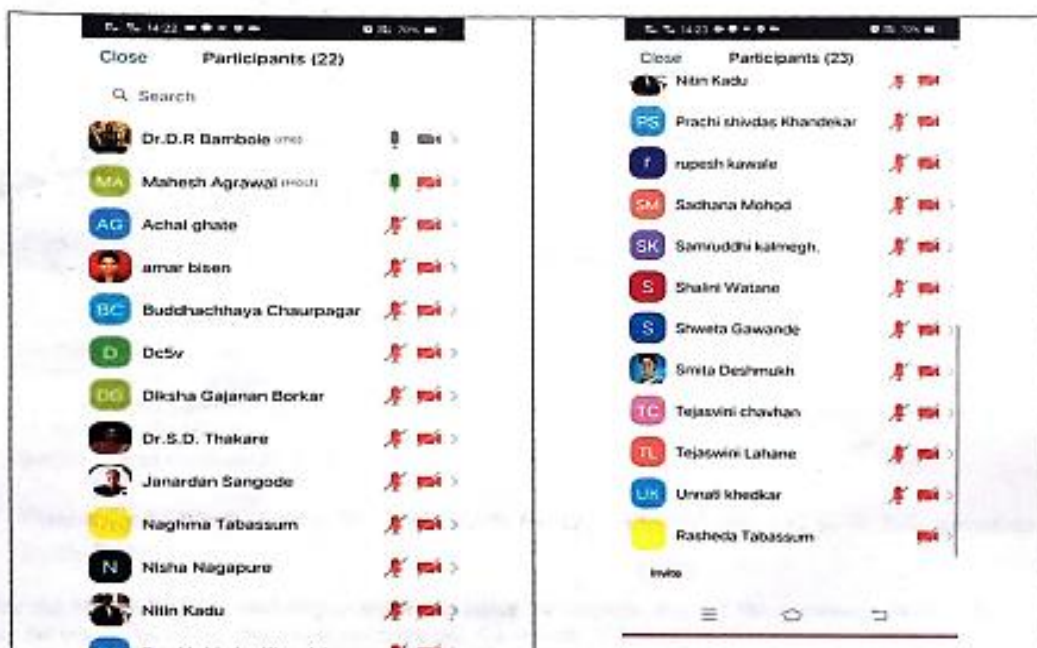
14:22 70%

Close Participants (22)

Search

Dr.D.R Bambole (Me)

MA Mahesh Agrawal (Host)

AG Achal ghate

amar bisen

BC Buddhachhaya Chaurpagar

D De5v

DG Diksha Gajanan Borkar

Dr.S.D. Thakare

Janardan Sangode

Naghma Tabassum

N Nisha Nagapure

Nitin Kadu

14:23 70%

Close Participants (23)

Nitin Kadu

PS Prachi shivdas Khandekar

r rupesh kawale

SM Sadhana Mohod

SK Samruddhi kalmegh.

S Shalini Watane

S Shweta Gawande

Smita Deshmukh

TC Tejasvini chavhan

TL Tejaswini Lahane

UK Unnati khedkar

Rasheda Tabassum

Invite